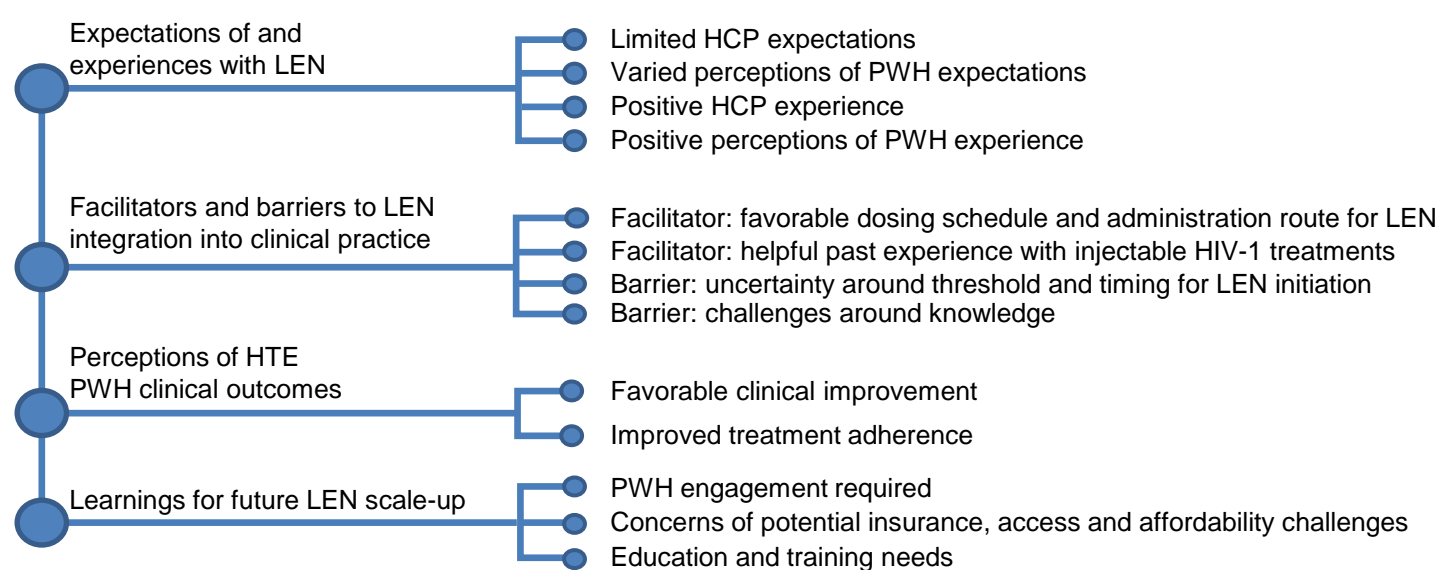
Expectations of and experiences with LEN

Limited HCP expectations
Varied perceptions of PWH expectations
Positive HCP experience
Positive perceptions of PWH experience

Facilitators and barriers to LEN integration into clinical practice

Facilitator: favorable dosing schedule and administration route for LEN
Facilitator: helpful past experience with injectable HIV-1 treatments
Barrier: uncertainty around threshold and timing for LEN initiation
Barrier: challenges around knowledge

Perceptions of HTE PWH clinical outcomes

Favorable clinical improvement
Improved treatment adherence

Learnings for future LEN scale-up

PWH engagement required
Concerns of potential insurance, access and affordability challenges
Education and training needs